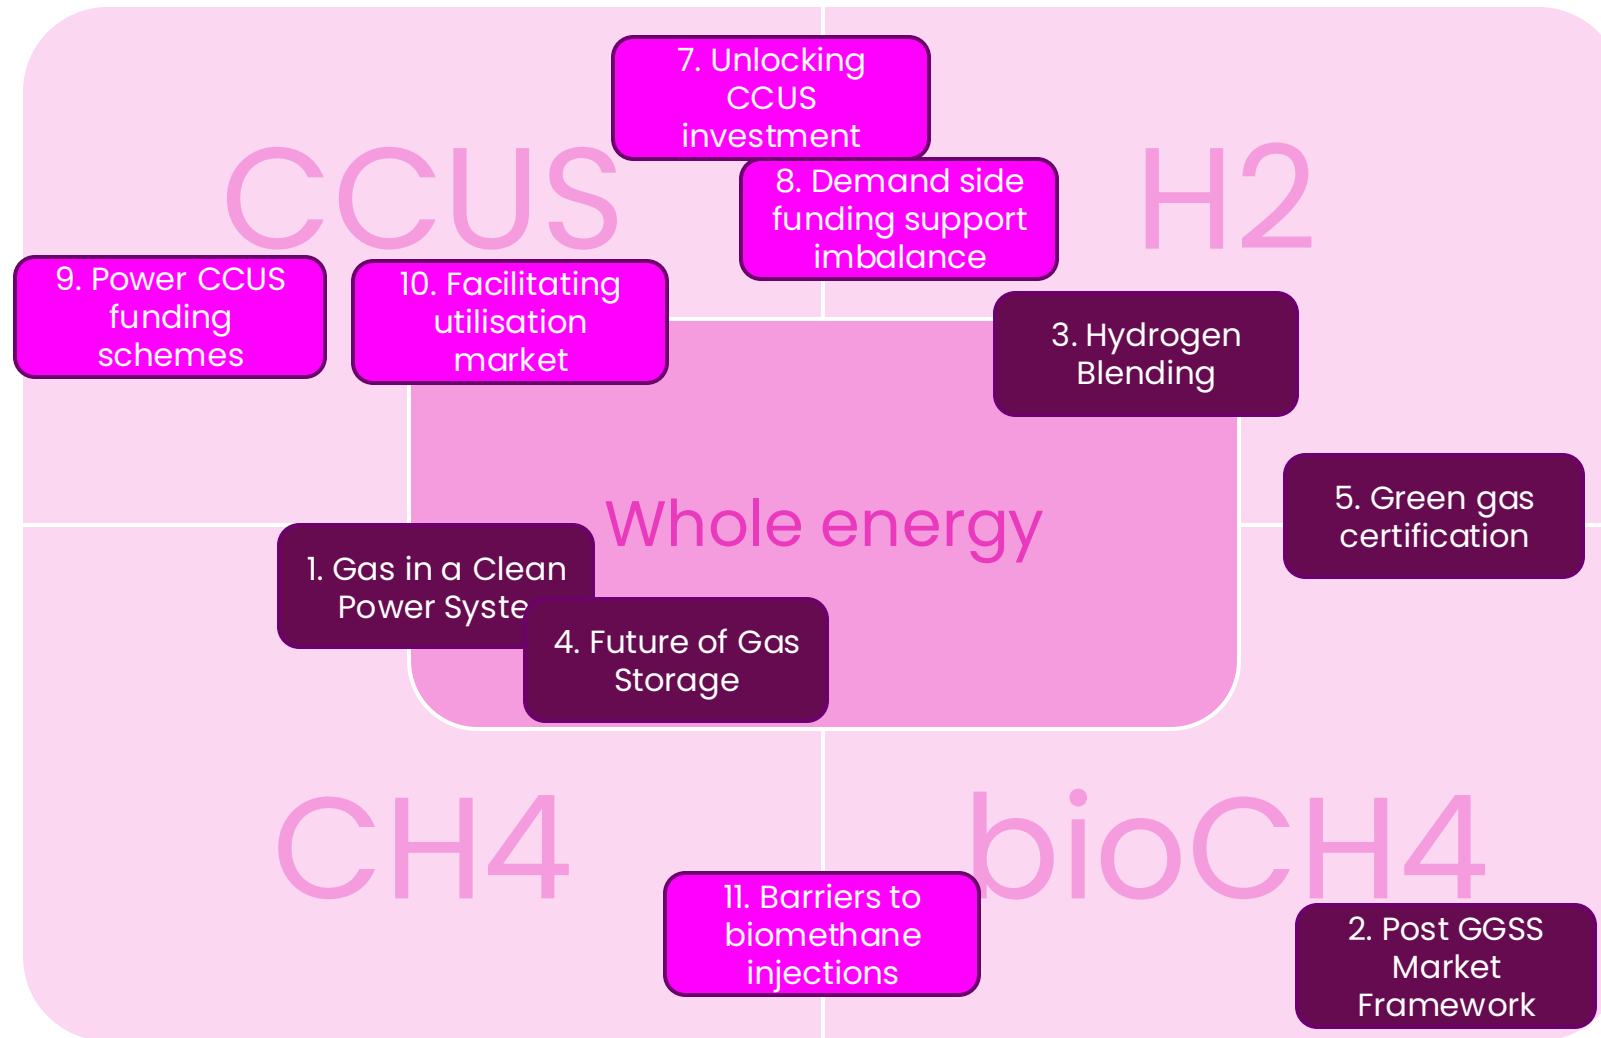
7. Unlocking CCUS investment

CCUS

8. Demand side funding support imbalance

H2

9. Power CCUS funding schemes

10. Facilitating utilisation market

3. Hydrogen Blending

5. Green gas certification

Whole energy

1. Gas in a Clean Power Syste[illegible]

4. Future of Gas Storage

CH4

bioCH4

11. Barriers to biomethane injections

2. Post GGSS Market Framework